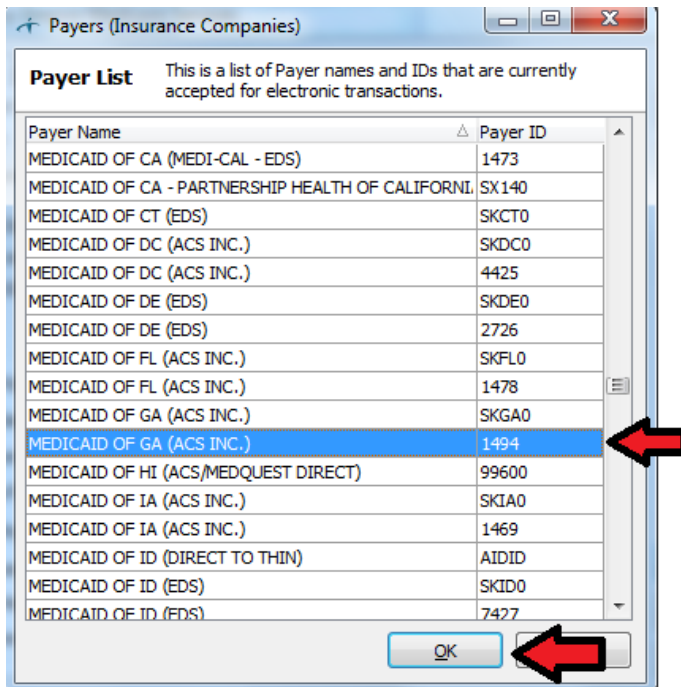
Payers (Insurance Companies)

Payer List

This is a list of Payer names and IDs that are currently accepted for electronic transactions.

| Payer Name | Payer ID |
|---|---|
| MEDICAID OF CA (MEDI-CAL - EDS) | 1473 |
| MEDICAID OF CA - PARTNERSHIP HEALTH OF CALIFORNI | SX140 |
| MEDICAID OF CT (EDS) | SKCT0 |
| MEDICAID OF DC (ACS INC.) | SKDC0 |
| MEDICAID OF DC (ACS INC.) | 4425 |
| MEDICAID OF DE (EDS) | SKDE0 |
| MEDICAID OF DE (EDS) | 2726 |
| MEDICAID OF FL (ACS INC.) | SKFL0 |
| MEDICAID OF FL (ACS INC.) | 1478 |
| MEDICAID OF GA (ACS INC.) | SKGA0 |
| MEDICAID OF GA (ACS INC.) | 1494 |
| MEDICAID OF HI (ACS/MEDQUEST DIRECT) | 99600 |
| MEDICAID OF IA (ACS INC.) | SKIA0 |
| MEDICAID OF IA (ACS INC.) | 1469 |
| MEDICAID OF ID (DIRECT TO THIN) | AIDID |
| MEDICAID OF ID (EDS) | SKID0 |
| MEDICAID OF ID (EDS) | 7427 |

OK